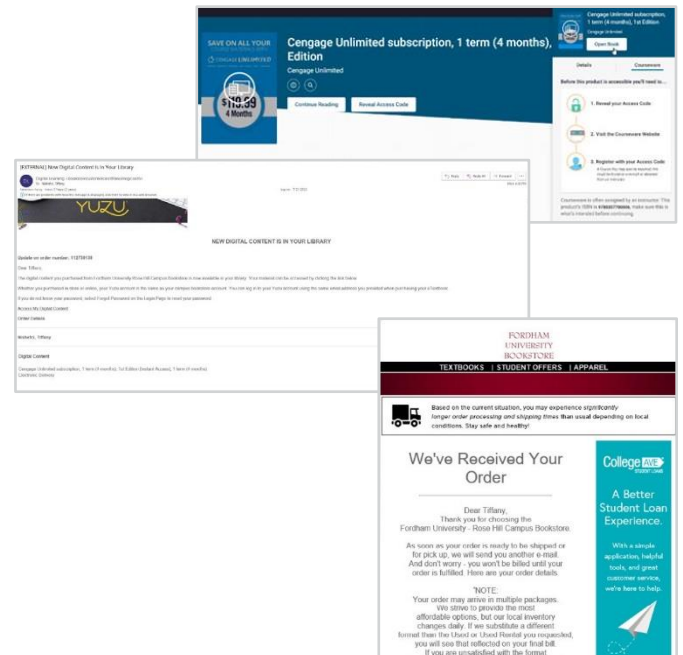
SAVE ON ALL YOUR

CENGAGE UNLIMITED

$119.99
4 Months

Cengage Unlimited subscription, 1 term (4 months), 1st Edition

Cengage Unlimited

Continue Reading

Reveal Access Code

Cengage Unlimited subscription, 1 term (4 months), 1st Edition

Cengage Unlimited

Open Book

Details

Courseware

Before this product is accessible you'll need to...

1. Reveal your Access Code

2. Visit the Courseware Website

3. Register with your Access Code

Courseware is often assigned by an instructor. This product's ISBN is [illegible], make sure this is what's intended before continuing.

[EXTERNAL] New Digital Content is in Your Library

Reply

Reply All

Forward

YUZU

NEW DIGITAL CONTENT IS IN YOUR LIBRARY

Update on order number: 112758159

Dear Tiffany,

The digital content you purchased from Fordham University Rose Hill Campus Bookstore is now available in your library. Your material can be accessed by clicking the link below.

Whether you purchased in store or online, your Yuzu account is the same as your campus bookstore account. You can log in to your Yuzu account using the same email address you provided when purchasing your textbook.

If you do not know your password, select Forgot Password on the Login Page to reset your password.

Access My Digital Content

Order Details

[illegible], Tiffany

Digital Content

Cengage Unlimited subscription, 1 term (4 months), 1st Edition (Instant Access), 1 term of months
Electronic Delivery

FORDHAM
UNIVERSITY
BOOKSTORE

TEXTBOOKS | STUDENT OFFERS | APPAREL

Based on the current situation, you may experience significantly longer order processing and shipping times than usual depending on local conditions. Stay safe and healthy!

We've Received Your Order

Dear Tiffany,
Thank you for choosing the
Fordham University - Rose Hill Campus Bookstore.

As soon as your order is ready to be shipped or for pick up, we will send you another e-mail. And don't worry - you won't be billed until your order is fulfilled. Here are your order details.

NOTE:
Your order may arrive in multiple packages. We strive to provide the most affordable options, but our local inventory changes daily. If we substitute a different format than the Used or Used Rental you requested, you will see that reflected on your final bill. If you are unsatisfied with the format

College AVE STUDENT LOANS

A Better Student Loan Experience.

With a simple application, helpful tools, and great customer service, we're here to help.